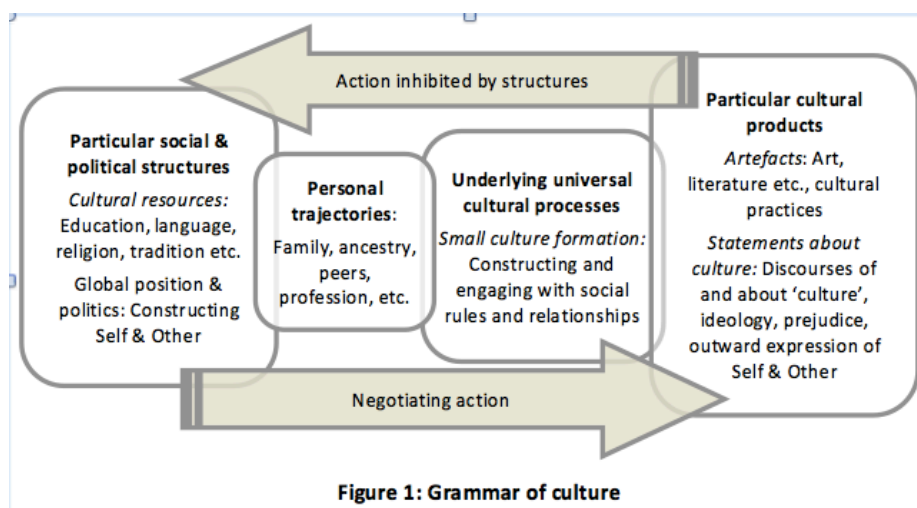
Action inhibited by structures

**Particular social & political structures**

*Cultural resources:* Education, language, religion, tradition etc.

Global position & politics: Constructing Self & Other

**Personal trajectories**:

Family, ancestry, peers, profession, etc.

**Underlying universal cultural processes**

*Small culture formation:* Constructing and engaging with social rules and relationships

**Particular cultural products**

*Artefacts*: Art, literature etc., cultural practices

*Statements about culture:* Discourses of and about 'culture', ideology, prejudice, outward expression of Self & Other

Negotiating action

**Figure 1: Grammar of culture**